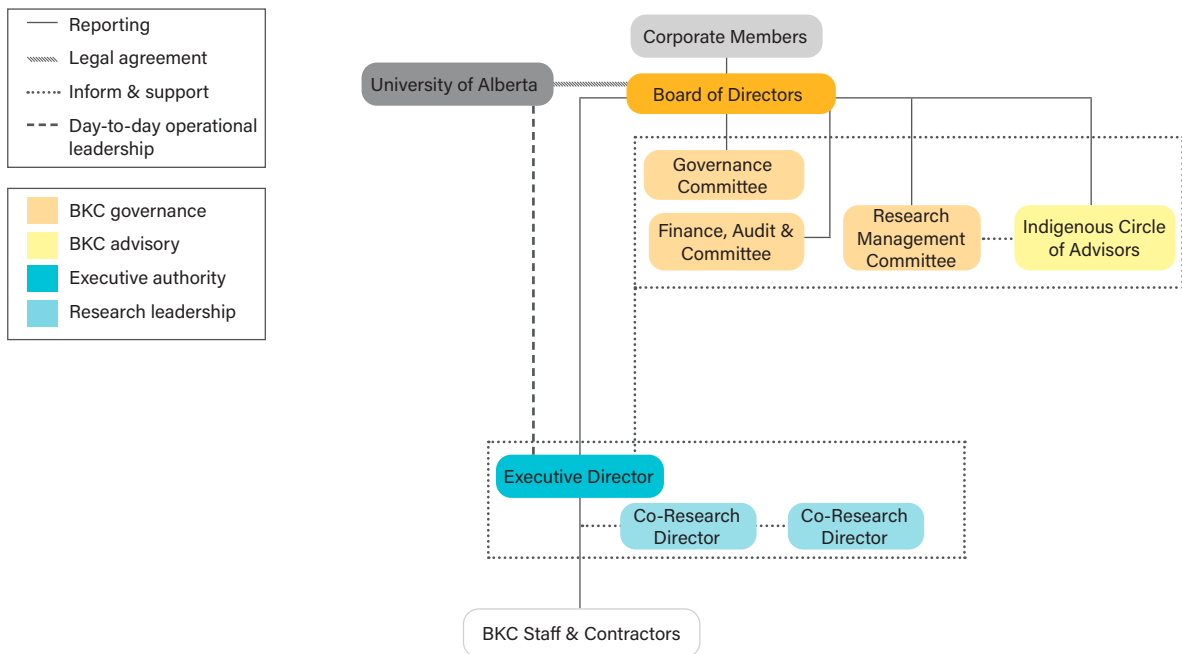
Reporting
Legal agreement
Inform & support
Day-to-day operational leadership

BKC governance
BKC advisory
Executive authority
Research leadership

Corporate Members
University of Alberta
Board of Directors
Governance Committee
Finance, Audit & Committee
Research Management Committee
Indigenous Circle of Advisors
Executive Director
Co-Research Director
Co-Research Director
BKC Staff & Contractors